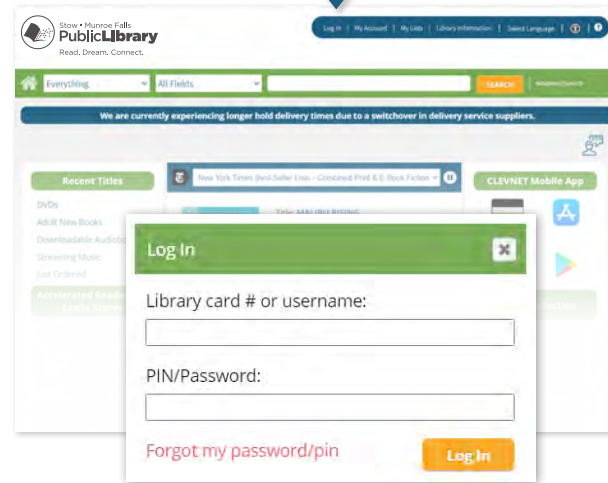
Stow • Munroe Falls
Public Library
Read. Dream. Connect.

Log In | My Account | My Lists | Library Information | Select Language | ⓘ | ?

Everything
All Fields
SEARCH

We are currently experiencing longer hold delivery times due to a switchover in delivery service suppliers.

Recent Titles
DVDs
Adult New Books
Downloadable Audiob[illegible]
Streaming Music
Just Ordered
Accelerated Read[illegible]

New York Times Best-Seller Lists - Combined Print & E-Book Fiction

Title: MALIBU RISING

CLEVNET Mobile App

Log In
Library card # or username:
PIN/Password:
Forgot my password/pin
Log In